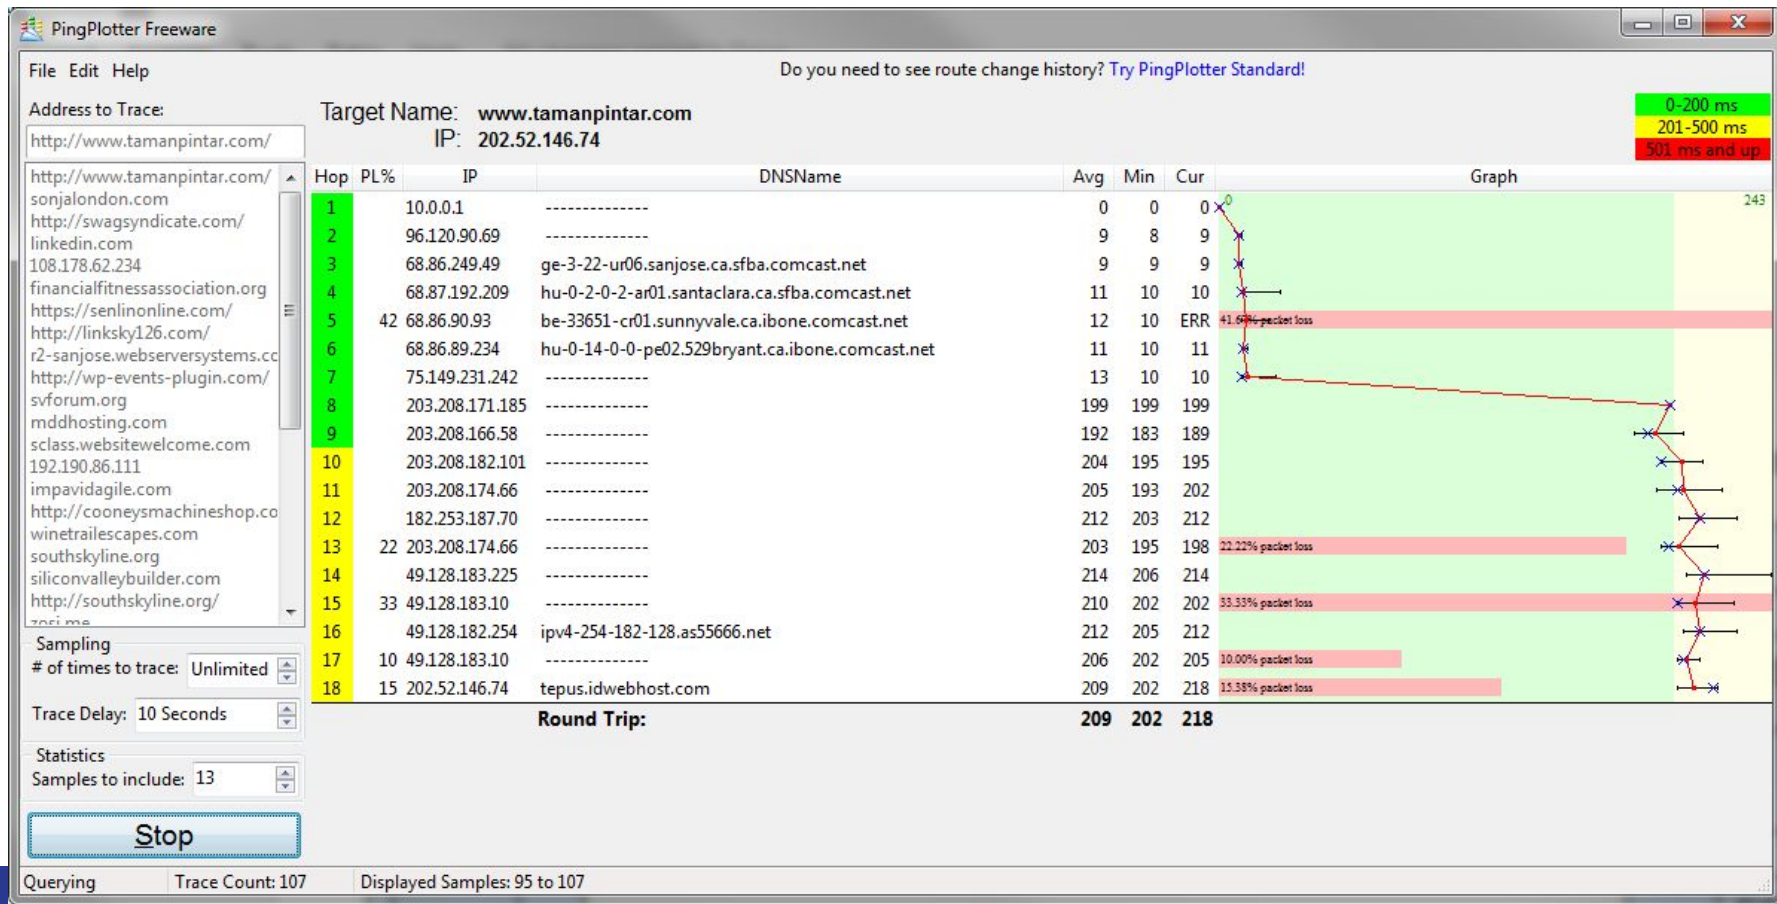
PingPlotter Freeware

File Edit Help

Do you need to see route change history? Try PingPlotter Standard!

Address to Trace:
http://www.tamanpintar.com/

Target Name: www.tamanpintar.com
IP: 202.52.146.74

0-200 ms
201-500 ms
501 ms and up

http://www.tamanpintar.com/
sonjalondon.com
http://swagsyndicate.com/
linkedin.com
108.178.62.234
financialfitnessassociation.org
https://senlinonline.com/
http://linksky126.com/
r2-sanjose.webserversystems.cc
http://wp-events-plugin.com/
svforum.org
mddhosting.com
sclass.websitewelcome.com
192.190.86.111
impavidagile.com
http://cooneysmachineshop.co
winetrailescapes.com
southskyline.org
siliconvalleybuilder.com
http://southskyline.org/
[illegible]

| Hop | PL% | IP | DNSName | Avg | Min | Cur | Graph |
|---|---|---|---|---|---|---|---|
| 1 | | 10.0.0.1 | -------------- | 0 | 0 | 0 | 0 243 |
| 2 | | 96.120.90.69 | -------------- | 9 | 8 | 9 | |
| 3 | | 68.86.249.49 | ge-3-22-ur06.sanjose.ca.sfba.comcast.net | 9 | 9 | 9 | |
| 4 | | 68.87.192.209 | hu-0-2-0-2-ar01.santaclara.ca.sfba.comcast.net | 11 | 10 | 10 | |
| 5 | 42 | 68.86.90.93 | be-33651-cr01.sunnyvale.ca.ibone.comcast.net | 12 | 10 | ERR | 41.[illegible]% packet loss |
| 6 | | 68.86.89.234 | hu-0-14-0-0-pe02.529bryant.ca.ibone.comcast.net | 11 | 10 | 11 | |
| 7 | | 75.149.231.242 | -------------- | 13 | 10 | 10 | |
| 8 | | 203.208.171.185 | -------------- | 199 | 199 | 199 | |
| 9 | | 203.208.166.58 | -------------- | 192 | 183 | 189 | |
| 10 | | 203.208.182.101 | -------------- | 204 | 195 | 195 | |
| 11 | | 203.208.174.66 | -------------- | 205 | 193 | 202 | |
| 12 | | 182.253.187.70 | -------------- | 212 | 203 | 212 | |
| 13 | 22 | 203.208.174.66 | -------------- | 203 | 195 | 198 | 22.22% packet loss |
| 14 | | 49.128.183.225 | -------------- | 214 | 206 | 214 | |
| 15 | 33 | 49.128.183.10 | -------------- | 210 | 202 | 202 | 33.33% packet loss |
| 16 | | 49.128.182.254 | ipv4-254-182-128.as55666.net | 212 | 205 | 212 | |
| 17 | 10 | 49.128.183.10 | -------------- | 206 | 202 | 205 | 10.00% packet loss |
| 18 | 15 | 202.52.146.74 | tepus.idwebhost.com | 209 | 202 | 218 | 15.38% packet loss |
| | | | Round Trip: | 209 | 202 | 218 | |

Sampling
# of times to trace: Unlimited
Trace Delay: 10 Seconds
Statistics
Samples to include: 13

Stop

Querying Trace Count: 107 Displayed Samples: 95 to 107